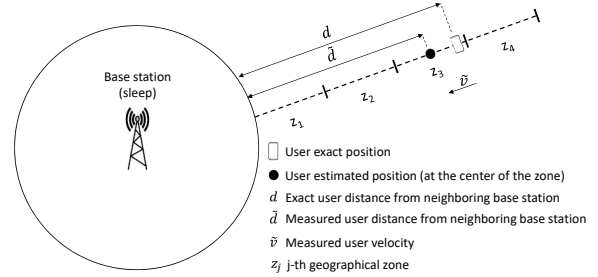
Base station
(sleep)

$d$

$\tilde{d}$

$z_1$

$z_2$

$z_3$

$z_4$

$\tilde{v}$

User exact position

User estimated position (at the center of the zone)

$d$ Exact user distance from neighboring base station

$\tilde{d}$ Measured user distance from neighboring base station

$\tilde{v}$ Measured user velocity

$z_j$ j-th geographical zone